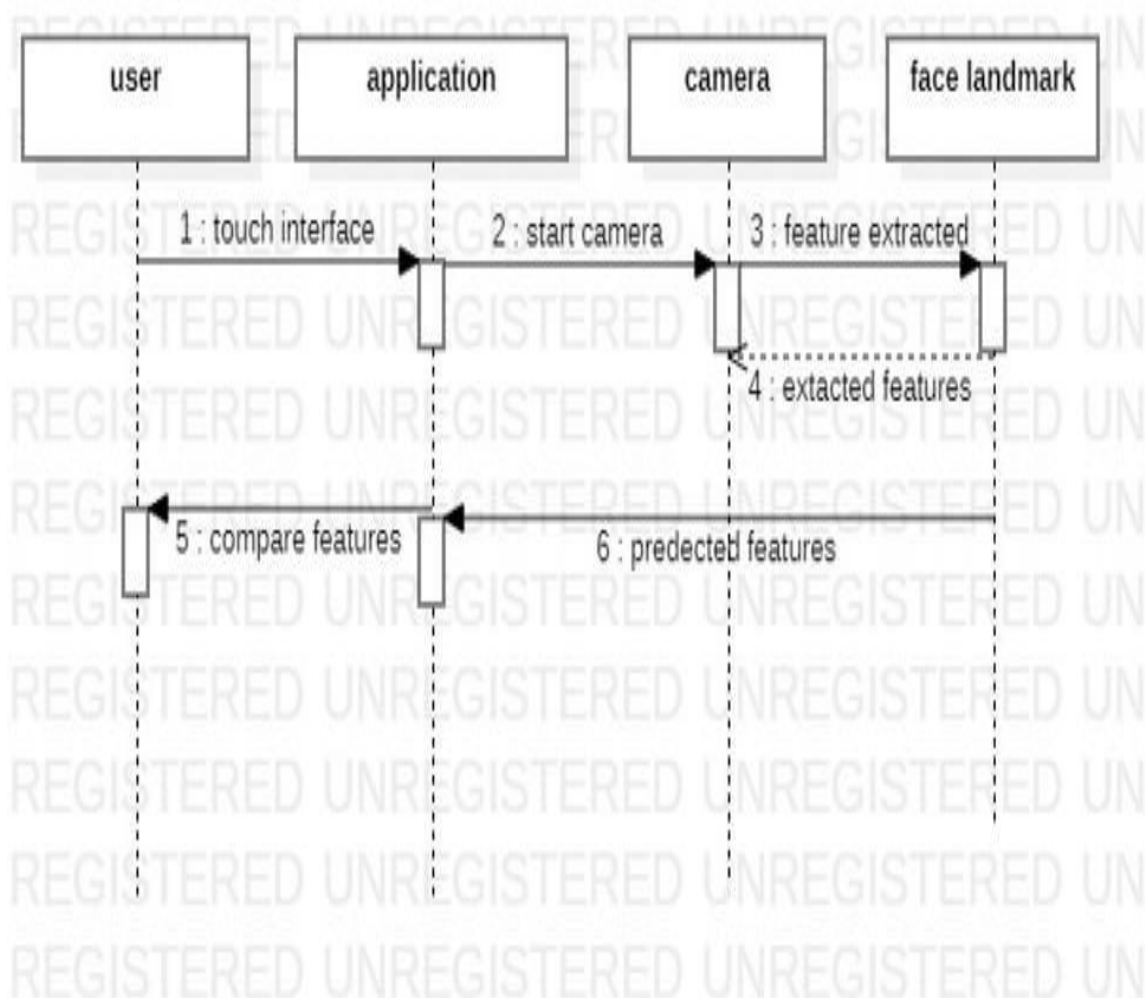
user

application

camera

face landmark

1 : touch interface

2 : start camera

3 : feature extracted

4 : extacted features

5 : compare features

6 : predected features

REGISTERED UNREGISTERED UNREGISTERED UN